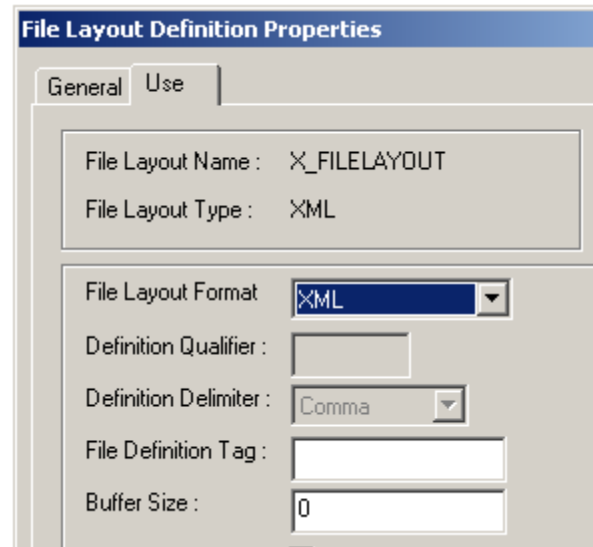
File Layout Definition Properties

General Use

File Layout Name : X_FILELAYOUT

File Layout Type : XML

File Layout Format XML

Definition Qualifier :

Definition Delimiter : Comma

File Definition Tag :

Buffer Size : 0